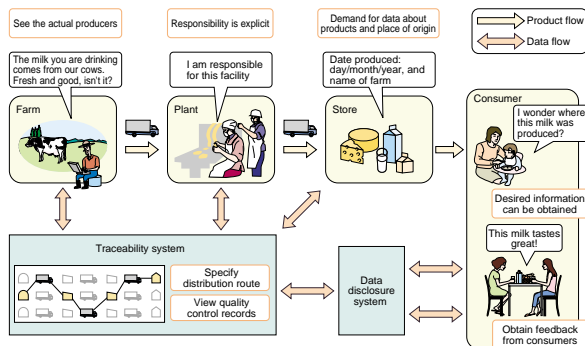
See the actual producers

Responsibility is explicit

Demand for data about products and place of origin

Product flow

Data flow

The milk you are drinking comes from our cows. Fresh and good, isn't it?

I am responsible for this facility

Date produced: day/month/year, and name of farm

Farm

Plant

Store

Consumer

I wonder where this milk was produced?

Desired information can be obtained

This milk tastes great!

Obtain feedback from consumers

Traceability system

Specify distribution route

View quality control records

Data disclosure system